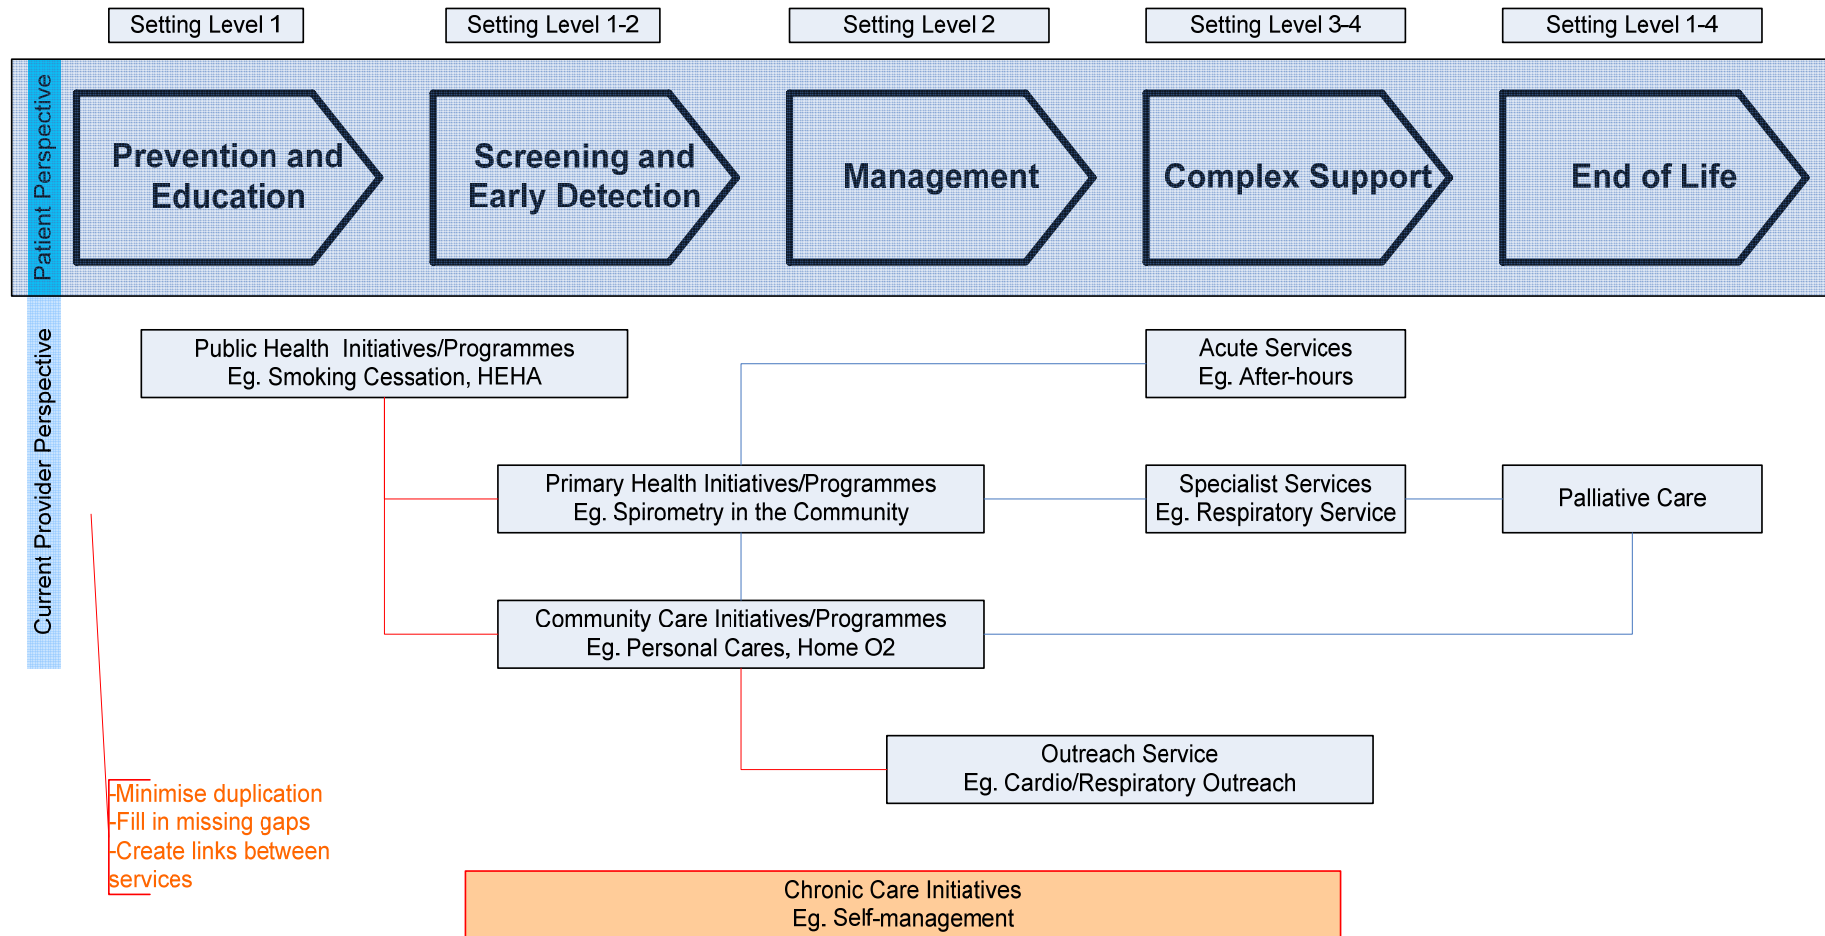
Setting Level 1

Setting Level 1-2

Setting Level 2

Setting Level 3-4

Setting Level 1-4

Patient Perspective

Prevention and Education

Screening and Early Detection

Management

Complex Support

End of Life

Current Provider Perspective

Public Health Initiatives/Programmes
Eg. Smoking Cessation, HEHA

Acute Services
Eg. After-hours

Primary Health Initiatives/Programmes
Eg. Spirometry in the Community

Specialist Services
Eg. Respiratory Service

Palliative Care

Community Care Initiatives/Programmes
Eg. Personal Cares, Home O2

Outreach Service
Eg. Cardio/Respiratory Outreach

-Minimise duplication
-Fill in missing gaps
-Create links between services

Chronic Care Initiatives
Eg. Self-management